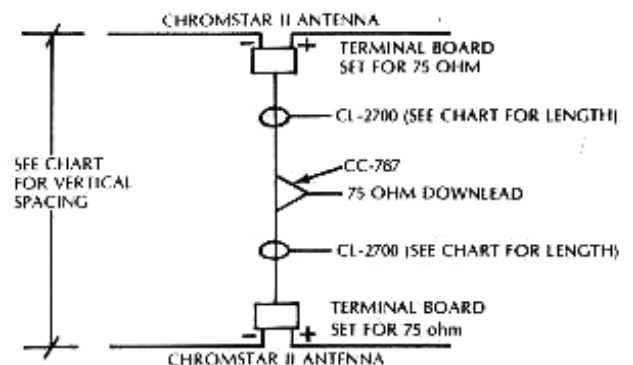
CHROMSTAR II ANTENNA

- +

TERMINAL BOARD SET FOR 75 OHM

CL-2700 (SEE CHART FOR LENGTH)

SEE CHART FOR VERTICAL SPACING

CC-787

75 OHM DOWNLEAD

CL-2700 (SEE CHART FOR LENGTH)

TERMINAL BOARD SET FOR 75 ohm

- +

CHROMSTAR II ANTENNA